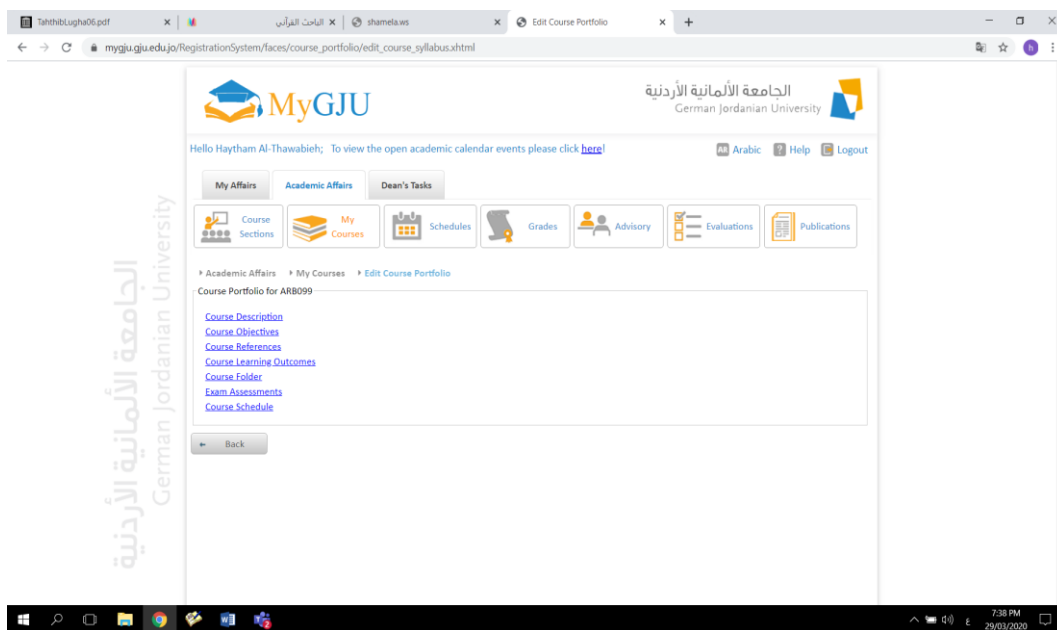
TahthibLugha06.pdf × | الباحث القرآني × | shamela.ws × | Edit Course Portfolio × | +

mygju.gju.edu.jo/RegistrationSystem/faces/course_portfolio/edit_course_syllabus.xhtml

MyGJU

الجامعة الألمانية الأردنية
German Jordanian University

Hello Haytham Al-Thawabieh; To view the open academic calendar events please click here!

Arabic Help Logout

My Affairs | Academic Affairs | Dean's Tasks

Course Sections | My Courses | Schedules | Grades | Advisory | Evaluations | Publications

Academic Affairs ▸ My Courses ▸ Edit Course Portfolio

Course Portfolio for ARB099

Course Description
Course Objectives
Course References
Course Learning Outcomes
Course Folder
Exam Assessments
Course Schedule

Back

الجامعة الألمانية الأردنية
German Jordanian University

7:38 PM
29/03/2020